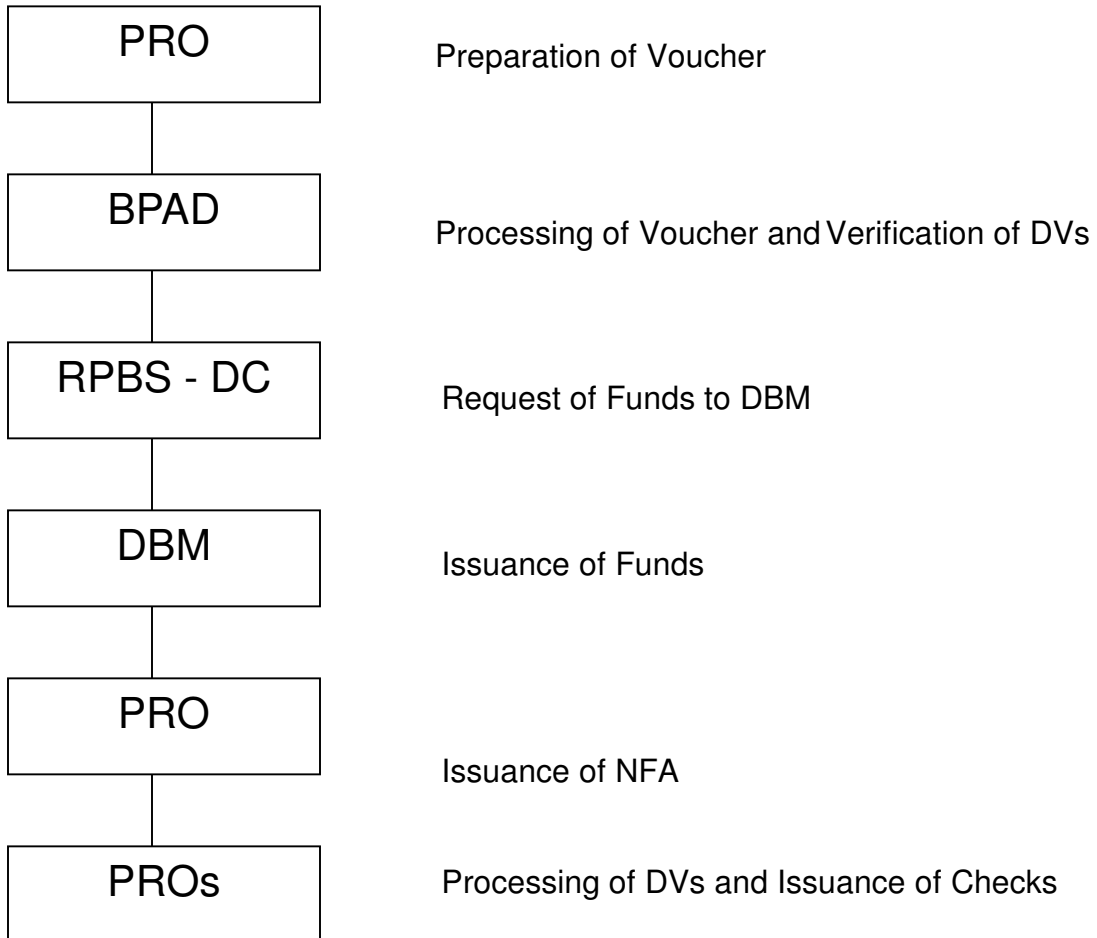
PRO

Preparation of Voucher

BPAD

Processing of Voucher and Verification of DVs

RPBS - DC

Request of Funds to DBM

DBM

Issuance of Funds

PRO

Issuance of NFA

PROs

Processing of DVs and Issuance of Checks